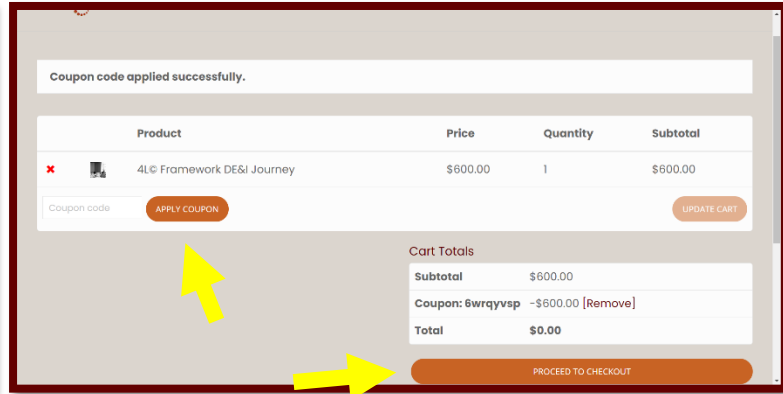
Coupon code applied successfully.

| | | Product | Price | Quantity | Subtotal |
|---|---|---|---|---|---|
| ✖ | | 4L© Framework DE&I Journey | \$600.00 | 1 | \$600.00 |

Coupon code APPLY COUPON UPDATE CART

Cart Totals

| | |
|---|---|
| Subtotal | \$600.00 |
| Coupon: 6wrqyvsp | -\$600.00 [Remove] |
| Total | \$0.00 |

PROCEED TO CHECKOUT